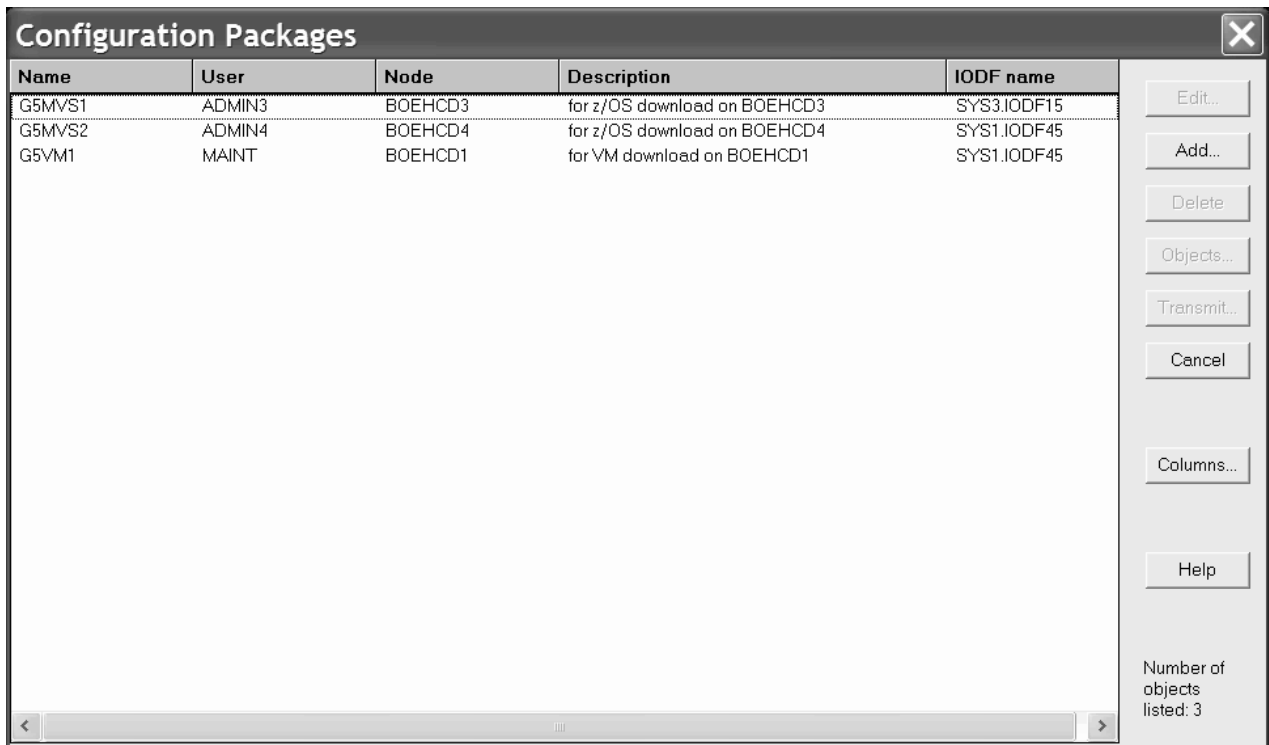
Configuration Packages

| Name | User | Node | Description | IODF name |
|---|---|---|---|---|
| G5MVS1 | ADMIN3 | BOEHCD3 | for z/OS download on BOEHCD3 | SYS3.IODF15 |
| G5MVS2 | ADMIN4 | BOEHCD4 | for z/OS download on BOEHCD4 | SYS1.IODF45 |
| G5VM1 | MAINT | BOEHCD1 | for VM download on BOEHCD1 | SYS1.IODF45 |

Edit...
Add...
Delete
Objects...
Transmit...
Cancel
Columns...
Help

Number of objects listed: 3